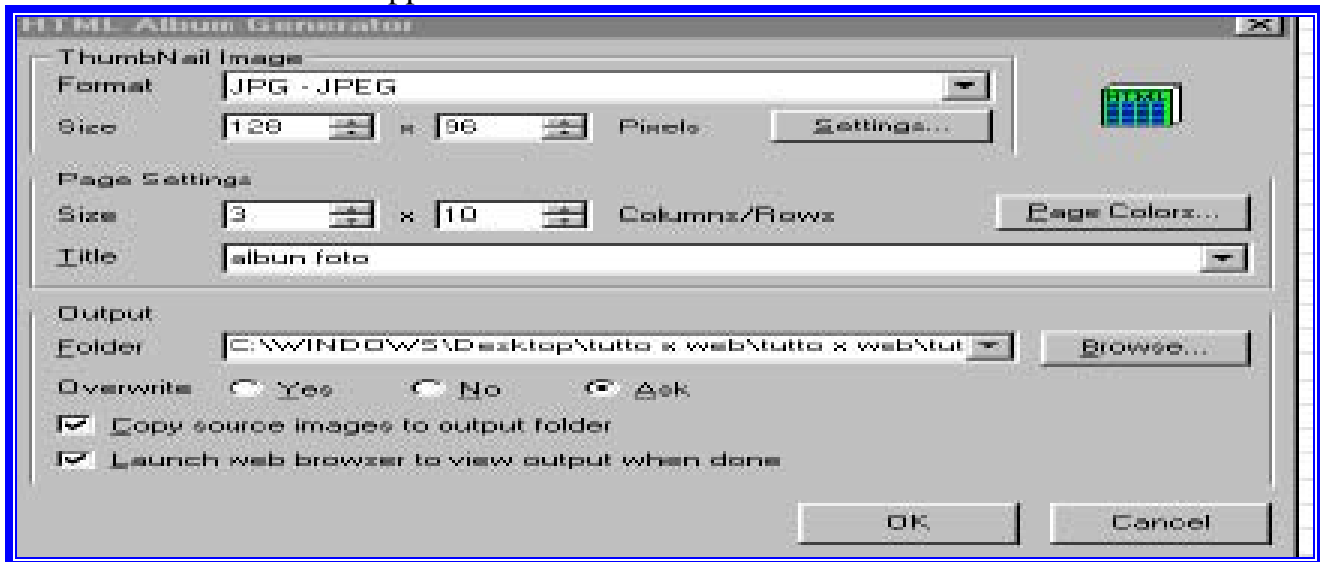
HTML Album Generator

ThumbNail Image
Format JPG - JPEG
Size 128 x 96 Pixels Settings...

Page Settings
Size 3 x 10 Columns/Rows Page Colors...
Title albun foto

Output
Folder C:\WINDOWS\Desktop\tutto x web\tutto x web\tut Browse...
Overwrite Yes No Ask
Copy source images to output folder
Launch web browser to view output when done

OK Cancel